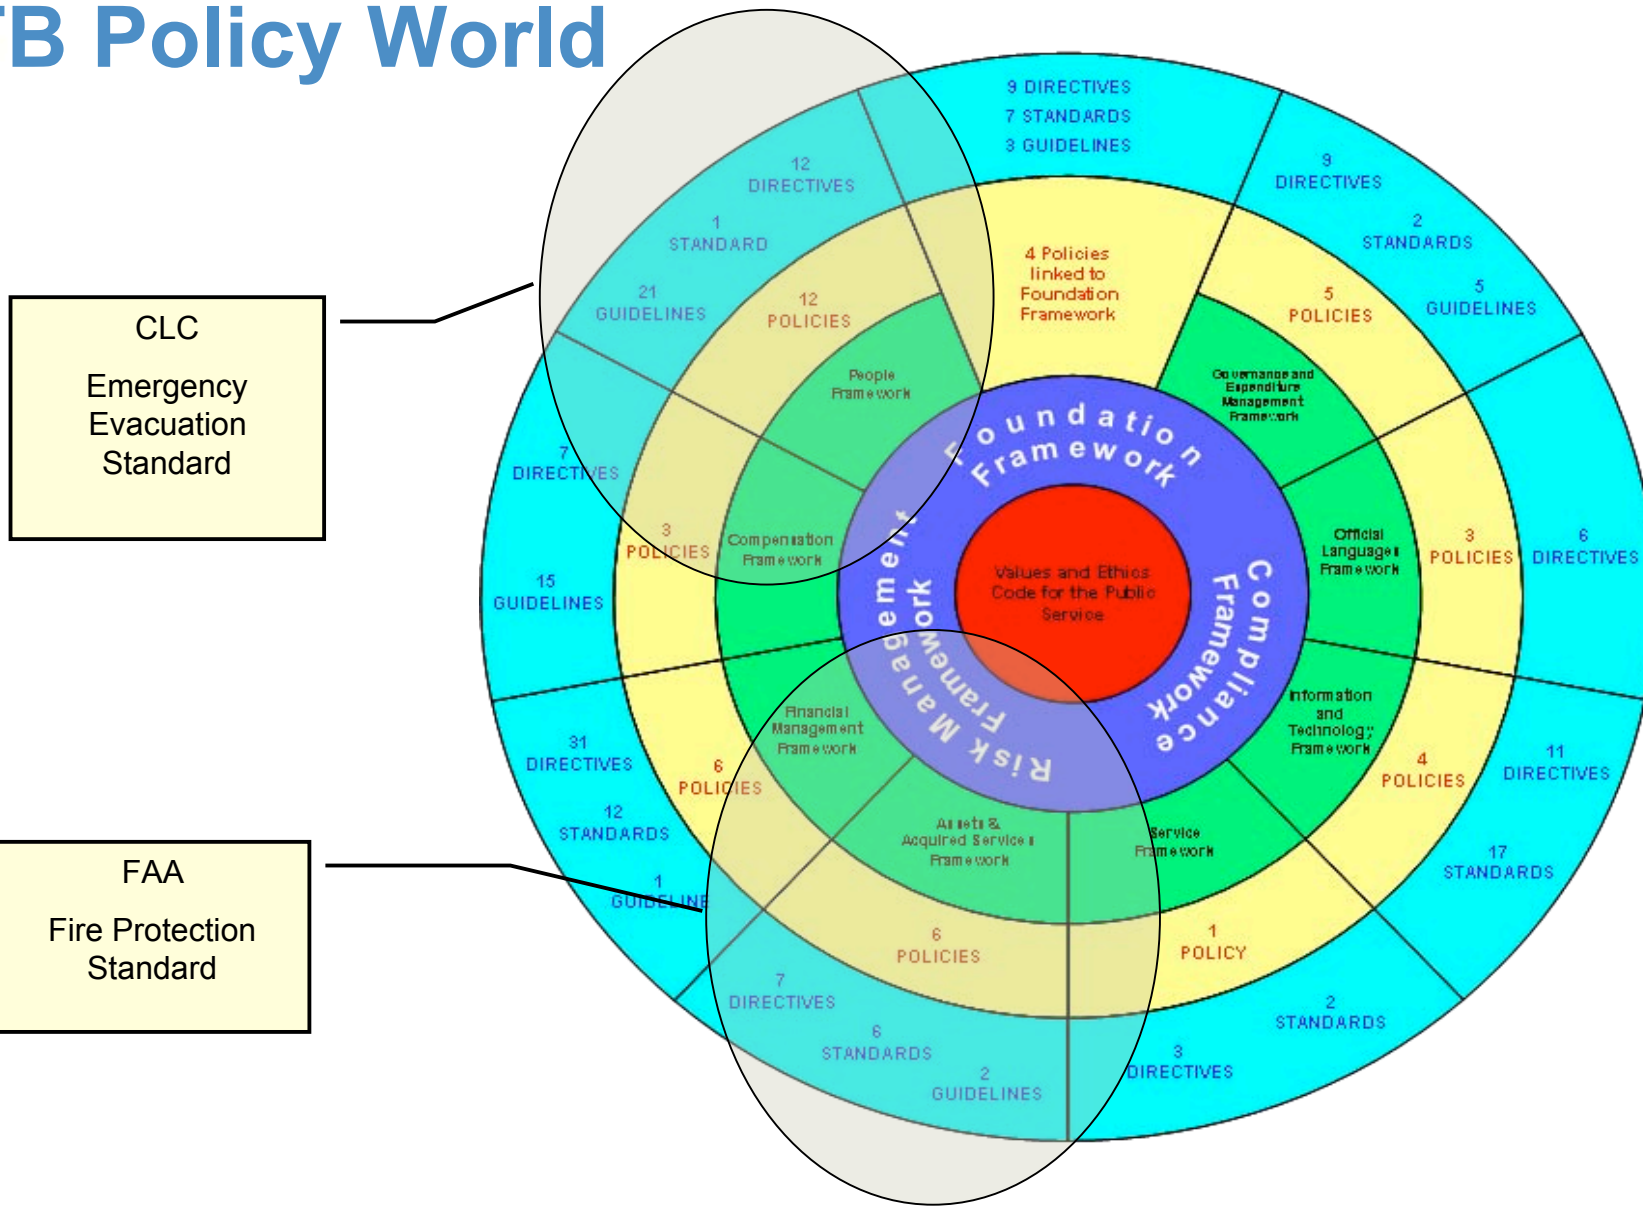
TB Policy World

CLC

Emergency Evacuation Standard

FAA

Fire Protection Standard

9 DIRECTIVES
7 STANDARDS
3 GUIDELINES

4 Policies linked to Foundation Framework

9 DIRECTIVES

2 STANDARDS

5 GUIDELINES

5 POLICIES

Governance and Expenditure Management Framework

12 DIRECTIVES

1 STANDARD

21 GUIDELINES

12 POLICIES

People Framework

Foundation Framework

7 DIRECTIVES

15 GUIDELINES

3 POLICIES

Compensation Framework

Values and Ethics Code for the Public Service

Risk Management Framework

Compliance Framework

Official Languages Framework

3 POLICIES

6 DIRECTIVES

Information and Technology Framework

4 POLICIES

11 DIRECTIVES

17 STANDARDS

31 DIRECTIVES

12 STANDARDS

1 GUIDELINE

6 POLICIES

Financial Management Framework

Assets & Acquired Services Framework

6 POLICIES

Service Framework

1 POLICY

7 DIRECTIVES

6 STANDARDS

2 GUIDELINES

3 DIRECTIVES

2 STANDARDS